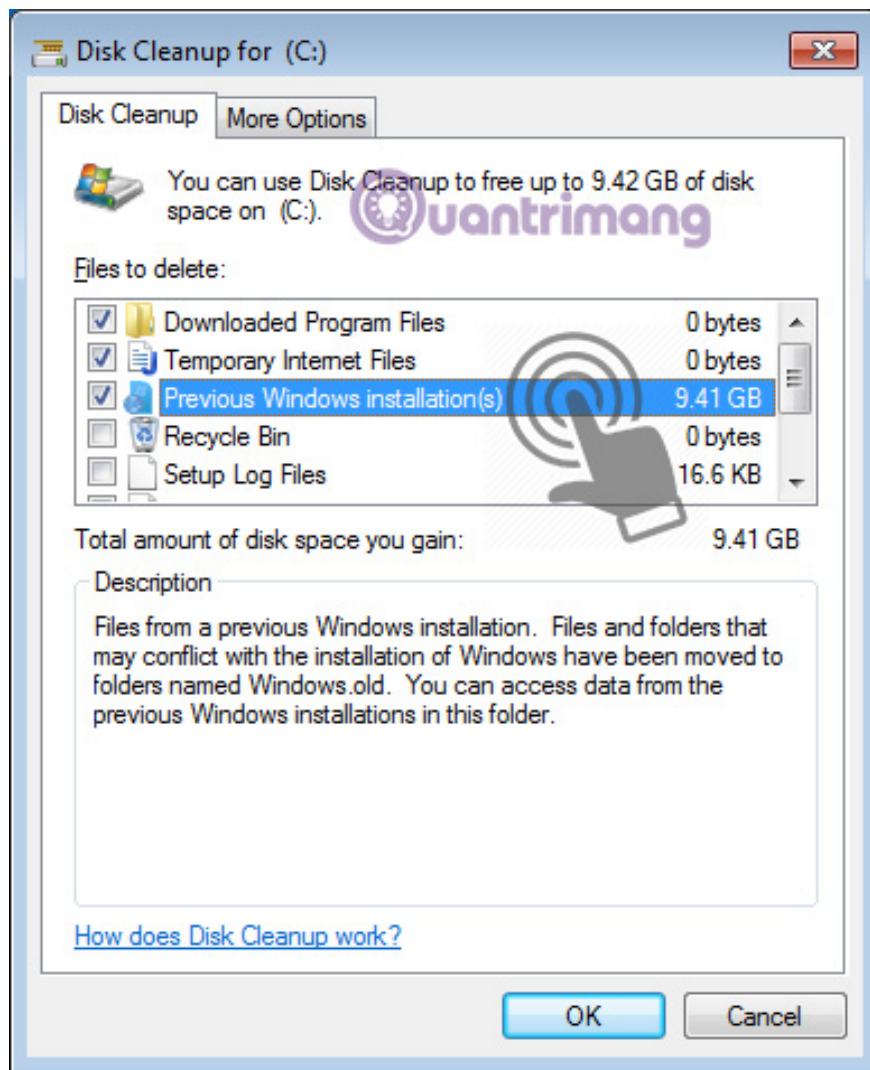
Disk Cleanup for (C:)

Disk Cleanup | More Options

You can use Disk Cleanup to free up to 9.42 GB of disk space on (C:).

Quantrimang

Files to delete:

| | | |
|---|---|---|
| ☑ | Downloaded Program Files | 0 bytes |
| ☑ | Temporary Internet Files | 0 bytes |
| ☑ | Previous Windows installation(s) | 9.41 GB |
| ☐ | Recycle Bin | 0 bytes |
| ☐ | Setup Log Files | 16.6 KB |

Total amount of disk space you gain: 9.41 GB

Description

Files from a previous Windows installation. Files and folders that may conflict with the installation of Windows have been moved to folders named Windows.old. You can access data from the previous Windows installations in this folder.

How does Disk Cleanup work?

OK Cancel